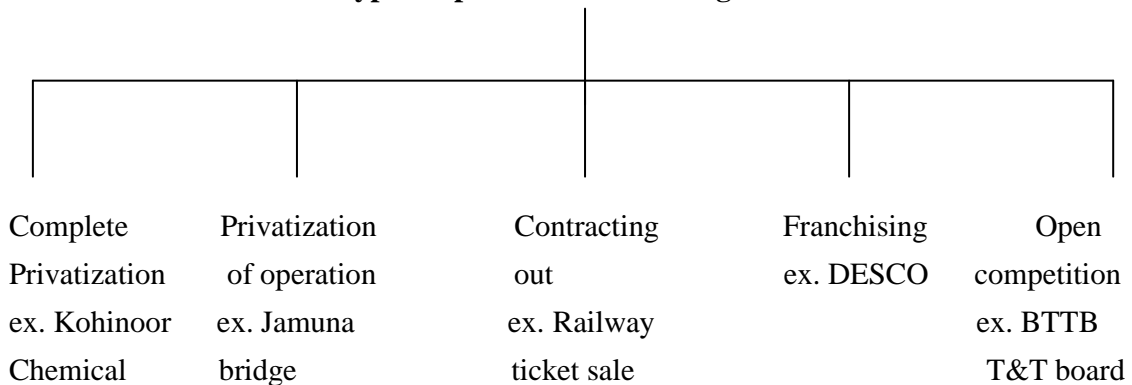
Types of privatization in Bangladesh

Complete Privatization ex. Kohinoor Chemical

Privatization of operation ex. Jamuna bridge

Contracting out ex. Railway ticket sale

Franchising ex. DESCO

Open competition ex. BTTB T&T board